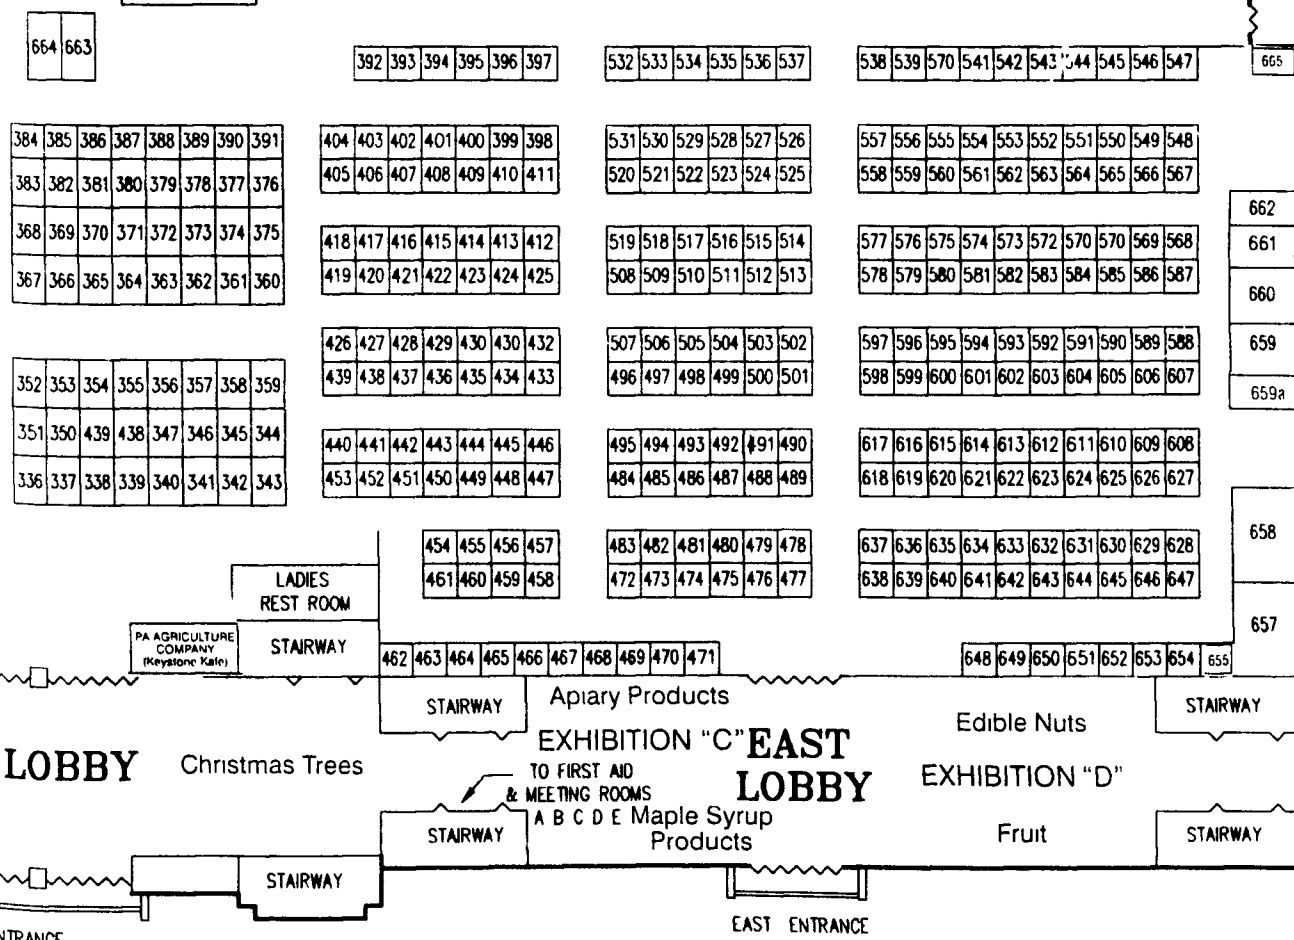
664 663

392 393 394 395 396 397

532 533 534 535 536 537

538 539 570 541 542 543 544 545 546 547

665

384 385 386 387 388 389 390 391
383 382 381 380 379 378 377 376
368 369 370 371 372 373 374 375
367 366 365 364 363 362 361 360

404 403 402 401 400 399 398
405 406 407 408 409 410 411

531 530 529 528 527 526
520 521 522 523 524 525

557 556 555 554 553 552 551 550 549 548
558 559 560 561 562 563 564 565 566 567

418 417 416 415 414 413 412
419 420 421 422 423 424 425

519 518 517 516 515 514
508 509 510 511 512 513

577 576 575 574 573 572 570 570 569 568
578 579 580 581 582 583 584 585 586 587

662
661
660
659
659a

426 427 428 429 430 430 432
439 438 437 436 435 434 433

507 506 505 504 503 502
496 497 498 499 500 501

597 596 595 594 593 592 591 590 589 588
598 599 600 601 602 603 604 605 606 607

352 353 354 355 356 357 358 359
351 350 439 438 347 346 345 344
336 337 338 339 340 341 342 343

440 441 442 443 444 445 446
453 452 451 450 449 448 447

495 494 493 492 491 490
484 485 486 487 488 489

617 616 615 614 613 612 611 610 609 608
618 619 620 621 622 623 624 625 626 627

658

454 455 456 457
461 460 459 458

483 482 481 480 479 478
472 473 474 475 476 477

637 636 635 634 633 632 631 630 629 628
638 639 640 641 642 643 644 645 646 647

LADIES REST ROOM

657

PA AGRICULTURE COMPANY (Keystone Kale)

STAIRWAY

462 463 464 465 466 467 468 469 470 471

648 649 650 651 652 653 654 655

STAIRWAY

Apiary Products

STAIRWAY

EXHIBITION "C" EAST LOBBY

Edible Nuts

LOBBY

Christmas Trees

EXHIBITION "D"

TO FIRST AID & MEETING ROOMS A B C D E

Maple Syrup Products

STAIRWAY

Fruit

STAIRWAY

STAIRWAY

NTRANCE

EAST ENTRANCE